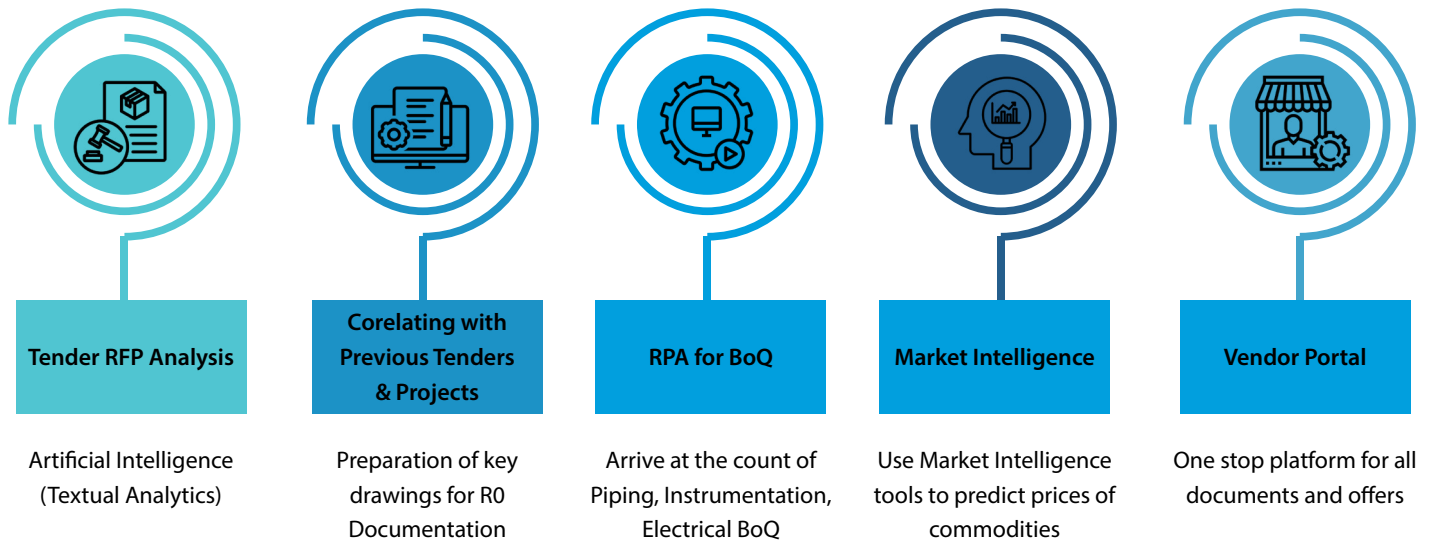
Tender RFP Analysis

Artificial Intelligence (Textual Analytics)

Corelating with Previous Tenders & Projects

Preparation of key drawings for R0 Documentation

RPA for BoQ

Arrive at the count of Piping, Instrumentation, Electrical BoQ

Market Intelligence

Use Market Intelligence tools to predict prices of commodities

Vendor Portal

One stop platform for all documents and offers